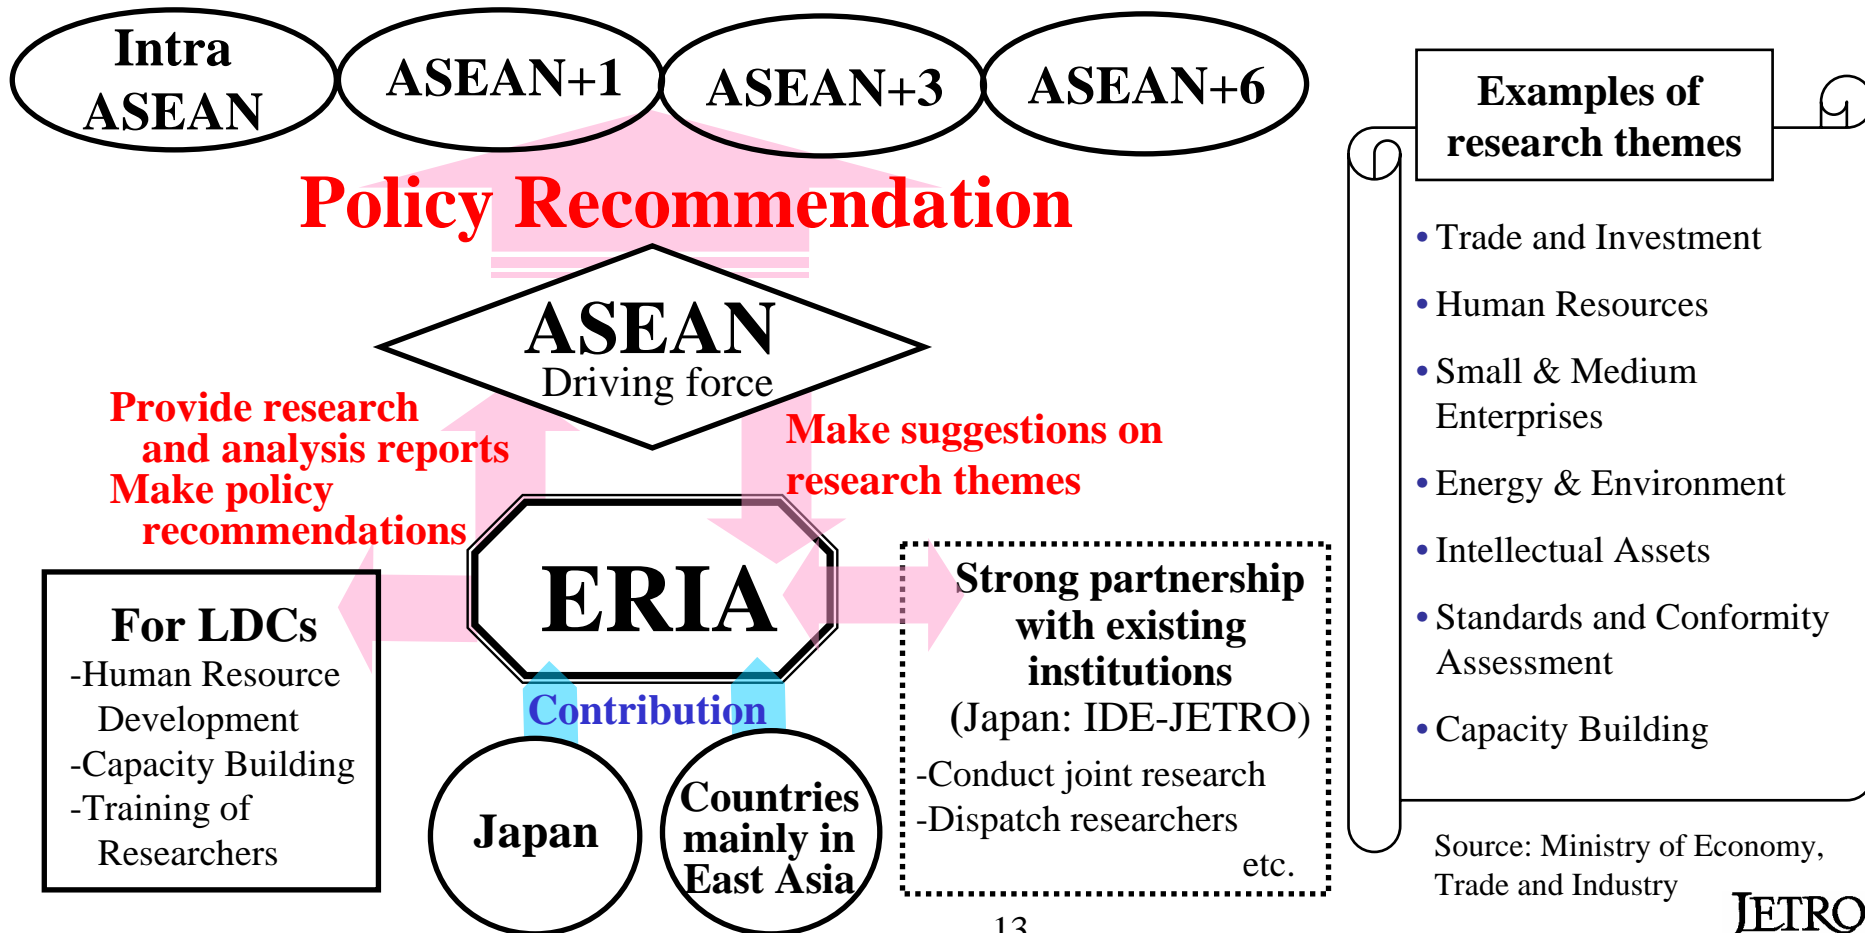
Intra ASEAN

ASEAN+1

ASEAN+3

ASEAN+6

Policy Recommendation

ASEAN
Driving force

Provide research and analysis reports
Make policy recommendations

Make suggestions on research themes

ERIA

For LDCs
-Human Resource Development
-Capacity Building
-Training of Researchers

Contribution

Japan

Countries mainly in East Asia

Strong partnership with existing institutions
(Japan: IDE-JETRO)
-Conduct joint research
-Dispatch researchers
etc.

Examples of research themes

• Trade and Investment
• Human Resources
• Small & Medium Enterprises
• Energy & Environment
• Intellectual Assets
• Standards and Conformity Assessment
• Capacity Building

Source: Ministry of Economy, Trade and Industry

13

JETRO